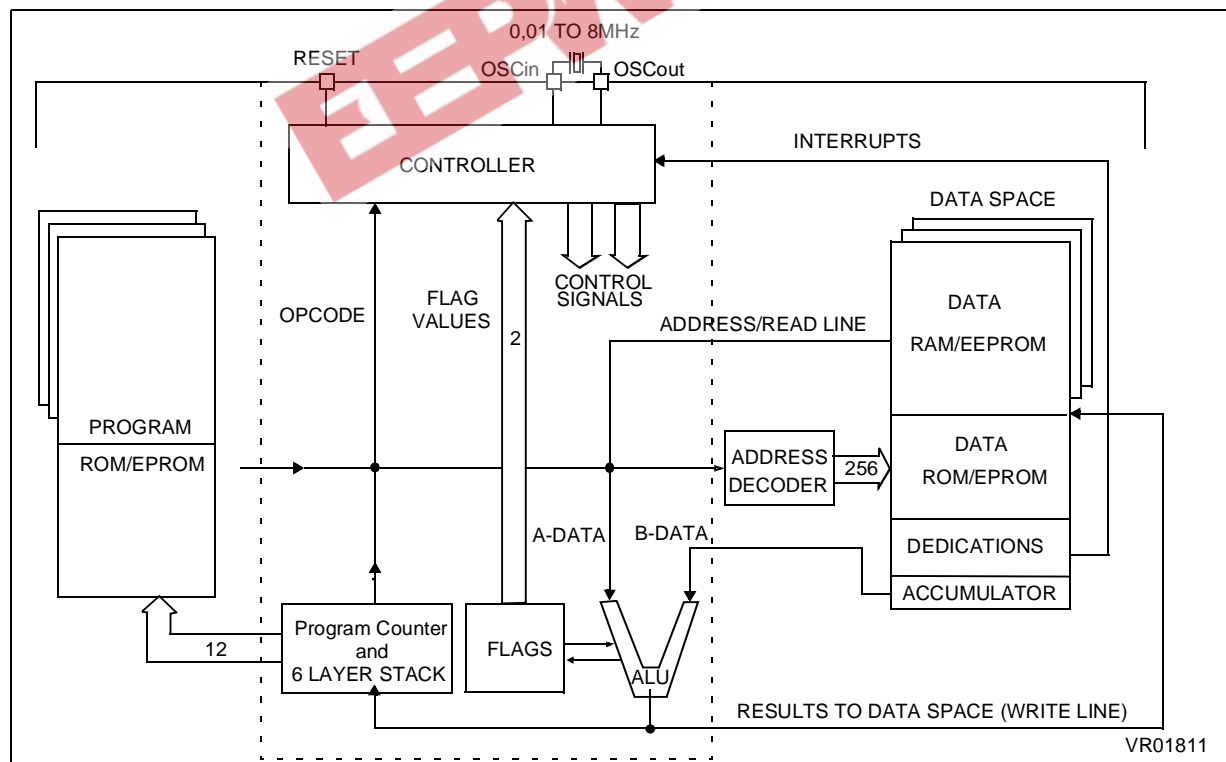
0,01 TO 8MHz
RESET
OSCin
OSCout
INTERRUPTS
CONTROLLER
DATA SPACE
CONTROL SIGNALS
OPCODE
FLAG VALUES
2
ADDRESS/READ LINE
DATA
RAM/EEPROM
PROGRAM
ROM/EPROM
ADDRESS DECODER
256
DATA
ROM/EPROM
A-DATA
B-DATA
DEDICATIONS
ACCUMULATOR
12
Program Counter and 6 LAYER STACK
FLAGS
ALU
RESULTS TO DATA SPACE (WRITE LINE)
VR01811